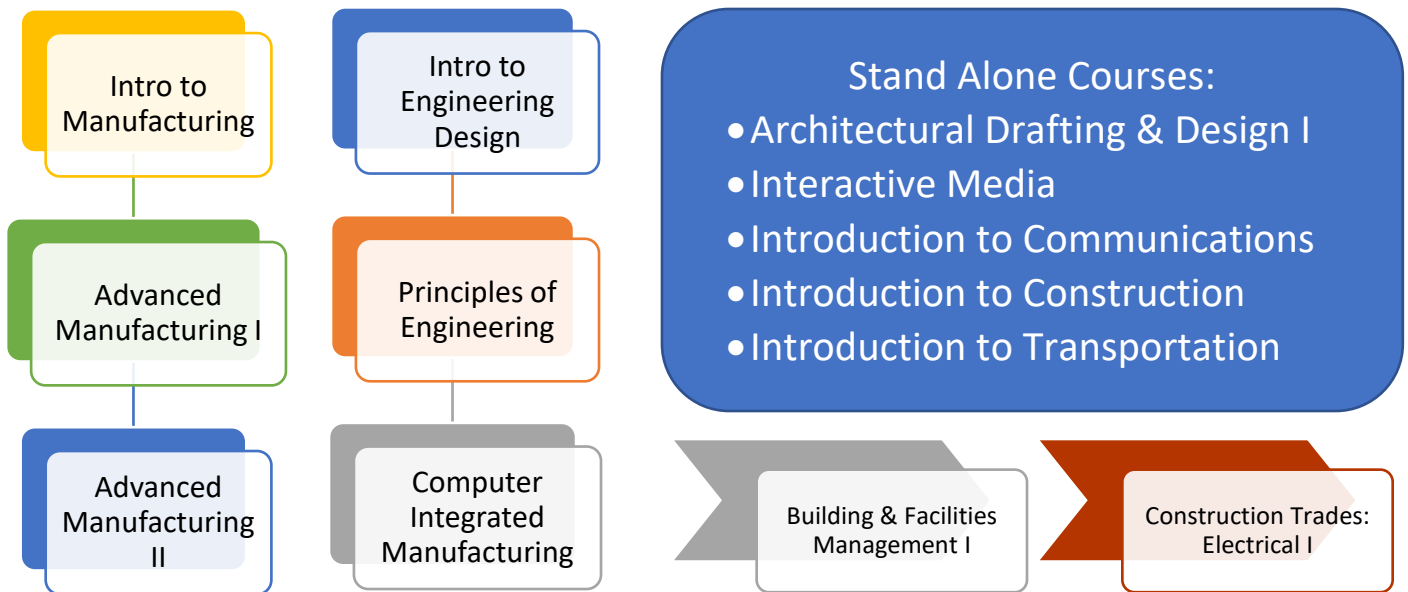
Intro to Manufacturing

Advanced Manufacturing I

Advanced Manufacturing II

Intro to Engineering Design

Principles of Engineering

Computer Integrated Manufacturing

Stand Alone Courses:
- Architectural Drafting & Design I
- Interactive Media
- Introduction to Communications
- Introduction to Construction
- Introduction to Transportation

Building & Facilities Management I

Construction Trades: Electrical I